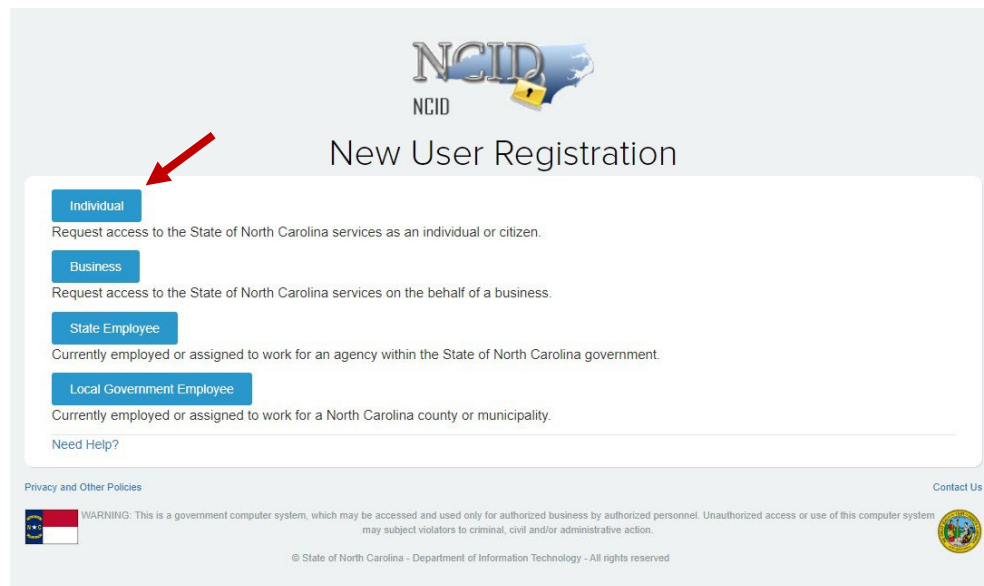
NCID
NCID

New User Registration

Individual
Request access to the State of North Carolina services as an individual or citizen.

Business
Request access to the State of North Carolina services on the behalf of a business.

State Employee
Currently employed or assigned to work for an agency within the State of North Carolina government.

Local Government Employee
Currently employed or assigned to work for a North Carolina county or municipality.

Need Help?

Privacy and Other Policies

Contact Us

WARNING: This is a government computer system, which may be accessed and used only for authorized business by authorized personnel. Unauthorized access or use of this computer system may subject violators to criminal, civil and/or administrative action.

© State of North Carolina - Department of Information Technology - All rights reserved